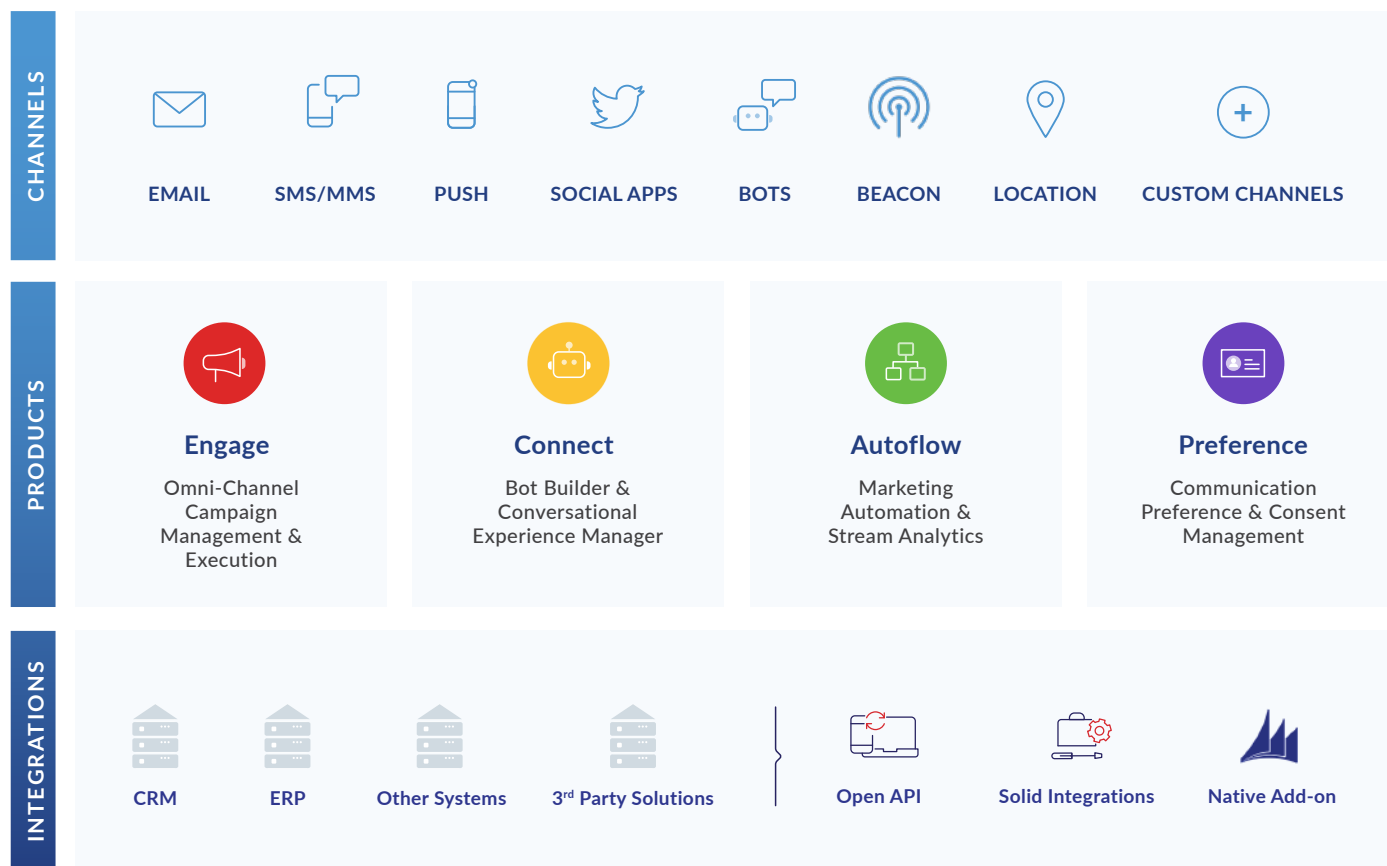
CHANNELS

EMAIL SMS/MMS PUSH SOCIAL APPS BOTS BEACON LOCATION CUSTOM CHANNELS

PRODUCTS

Engage
Omni-Channel Campaign Management & Execution

Connect
Bot Builder & Conversational Experience Manager

Autoflow
Marketing Automation & Stream Analytics

Preference
Communication Preference & Consent Management

INTEGRATIONS

CRM ERP Other Systems 3$^{rd}$ Party Solutions Open API Solid Integrations Native Add-on